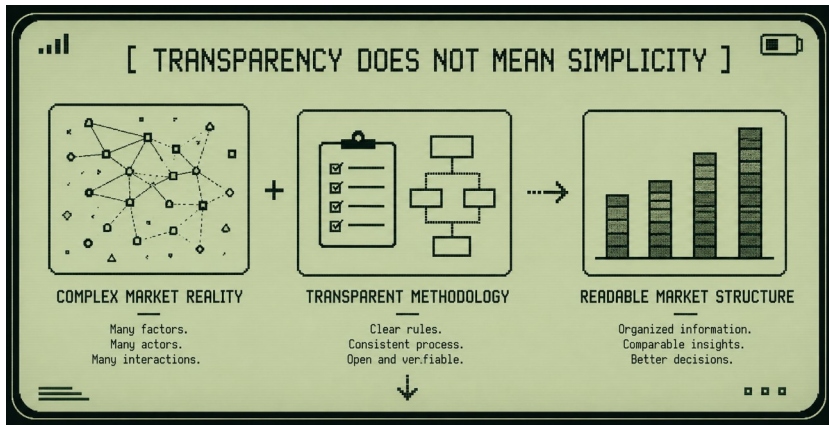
[ TRANSPARENCY DOES NOT MEAN SIMPLICITY ]

+

COMPLEX MARKET REALITY

Many factors.
Many actors.
Many interactions.

TRANSPARENT METHODOLOGY

Clear rules.
Consistent process.
Open and ver.fiable.

READABLE MARKET STRUCTURE

Organized information.
Comparable insights.
Better decisions.